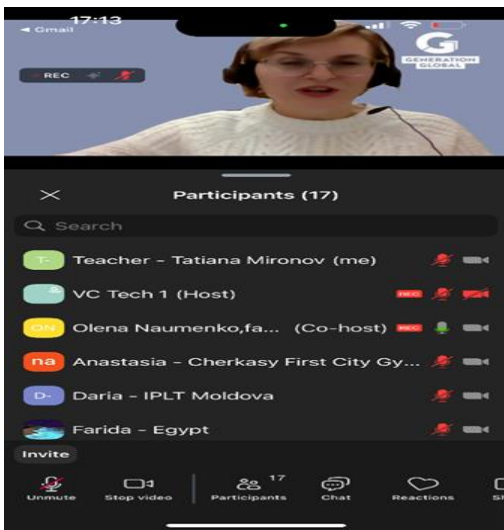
17:13
◄ Gmail

REC

G
GENERATION GLOBAL

Participants (17)

Search

T- Teacher - Tatiana Mironov (me)
VC Tech 1 (Host) REC
ON Olena Naumenko,fa... (Co-host) REC
na Anastasia - Cherkasy First City Gy...
D- Daria - IPLT Moldova
Farida - Egypt

Invite

Unmute
Stop video
17
Participants
Chat
Reactions
Sh